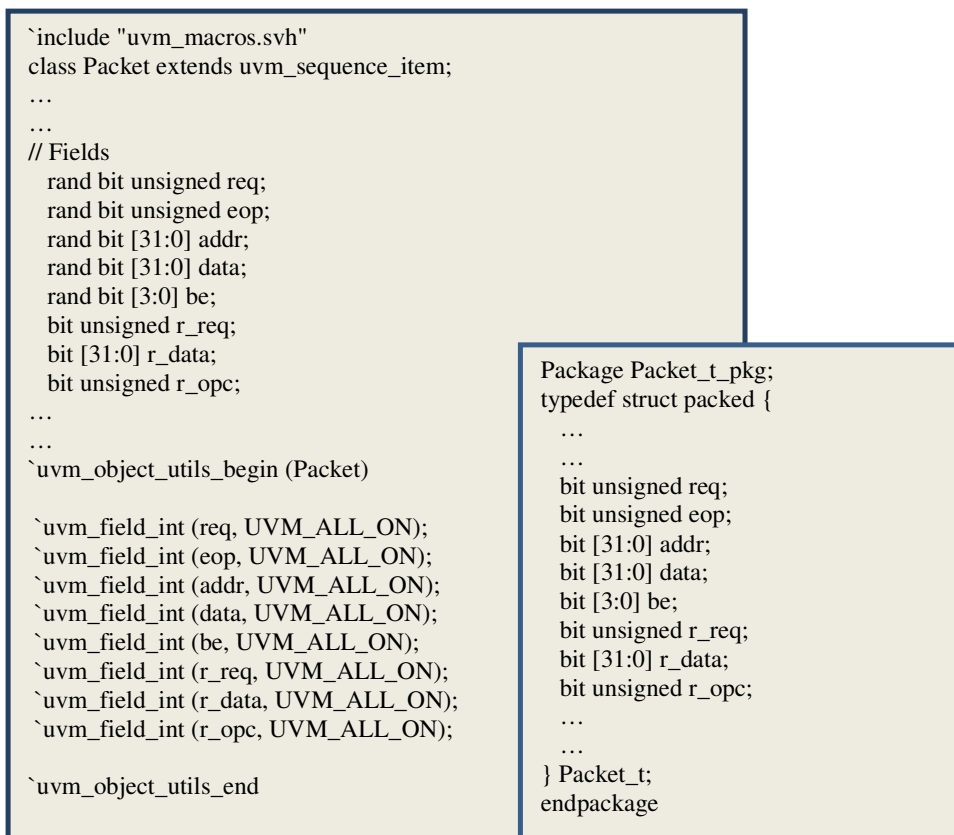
`include "uvm_macros.svh"
class Packet extends uvm_sequence_item;
…
…
// Fields
rand bit unsigned req;
rand bit unsigned eop;
rand bit [31:0] addr;
rand bit [31:0] data;
rand bit [3:0] be;
bit unsigned r_req;
bit [31:0] r_data;
bit unsigned r_opc;
…
…
`uvm_object_utils_begin (Packet)

`uvm_field_int (req, UVM_ALL_ON);
`uvm_field_int (eop, UVM_ALL_ON);
`uvm_field_int (addr, UVM_ALL_ON);
`uvm_field_int (data, UVM_ALL_ON);
`uvm_field_int (be, UVM_ALL_ON);
`uvm_field_int (r_req, UVM_ALL_ON);
`uvm_field_int (r_data, UVM_ALL_ON);
`uvm_field_int (r_opc, UVM_ALL_ON);

`uvm_object_utils_end

Package Packet_t_pkg;
typedef struct packed {
…
…
bit unsigned req;
bit unsigned eop;
bit [31:0] addr;
bit [31:0] data;
bit [3:0] be;
bit unsigned r_req;
bit [31:0] r_data;
bit unsigned r_opc;
…
…
} Packet_t;
endpackage